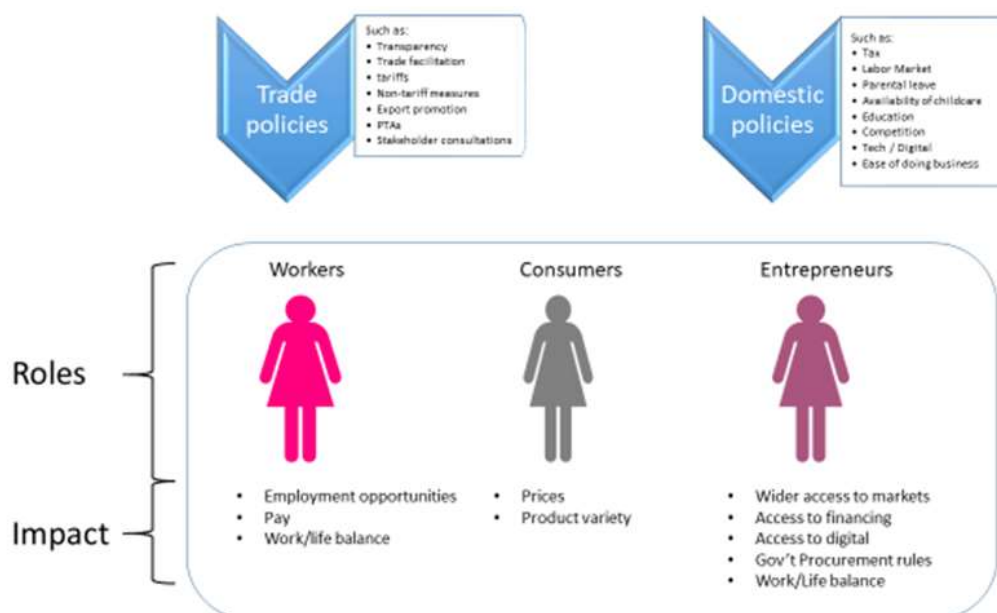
Trade policies

Such as:
- Transparency
- Trade facilitation
- tariffs
- Non-tariff measures
- Export promotion
- PTAs
- Stakeholder consultations

Domestic policies

Such as:
- Tax
- Labor Market
- Parental leave
- Availability of childcare
- Education
- Competition
- Tech / Digital
- Ease of doing business

Roles

Impact

Workers

- Employment opportunities
- Pay
- Work/life balance

Consumers

- Prices
- Product variety

Entrepreneurs

- Wider access to markets
- Access to financing
- Access to digital
- Gov't Procurement rules
- Work/Life balance